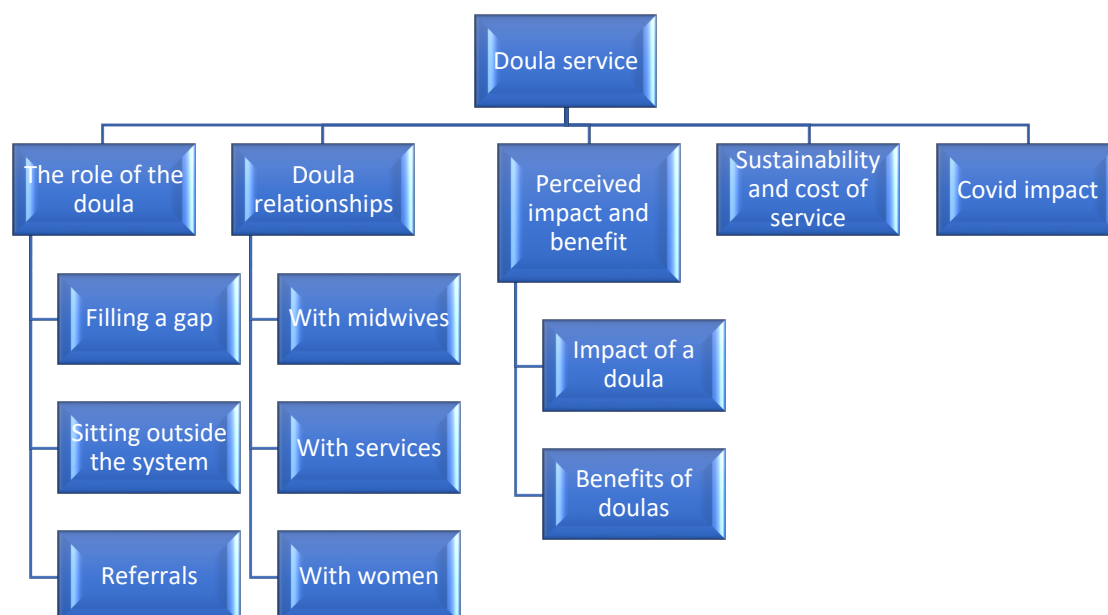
Doula service

The role of the doula

Filling a gap

Sitting outside the system

Referrals

Doula relationships

With midwives

With services

With women

Perceived impact and benefit

Impact of a doula

Benefits of doulas

Sustainability and cost of service

Covid impact